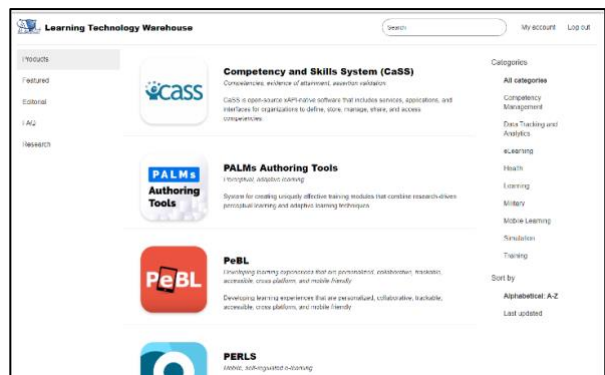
Learning Technology Warehouse

Search

My account Log out

Products

Featured

Editorial

FAQ

Research

cass

Competency and Skills System (CaSS)

Competencies, evidence of attainment, assertion validation

CaSS is open-source xAPI-native software that includes services, applications, and interfaces for organizations to define, store, manage, share, and access competencies.

PALMs Authoring Tools

PALMs Authoring Tools

Perceptual, adaptive learning

System for creating uniquely effective training modules that combine research-driven perceptual learning and adaptive learning techniques

PeBL

PeBL

Developing learning experiences that are personalized, collaborative, trackable, accessible, cross platform, and mobile friendly

Developing learning experiences that are personalized, collaborative, trackable, accessible, cross platform, and mobile friendly

PERLS

Mobile, self-regulated e-learning

Categories

All categories

Competency Management

Data Tracking and Analytics

eLearning

Health

Learning

Military

Mobile Learning

Simulation

Training

Sort by

Alphabetical: A-Z

Last updated